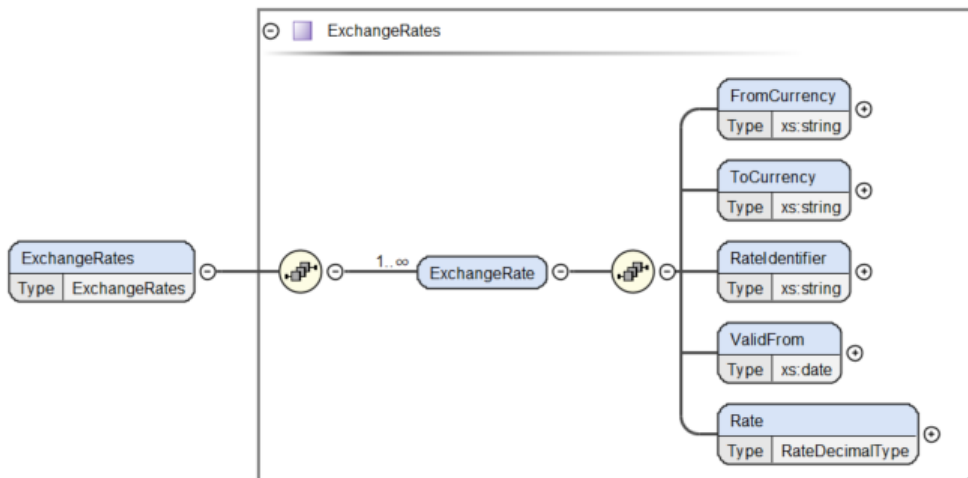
ExchangeRates

ExchangeRates
Type ExchangeRates

1..∞

ExchangeRate

FromCurrency
Type xs:string

ToCurrency
Type xs:string

RateIdentifier
Type xs:string

ValidFrom
Type xs:date

Rate
Type RateDecimalType